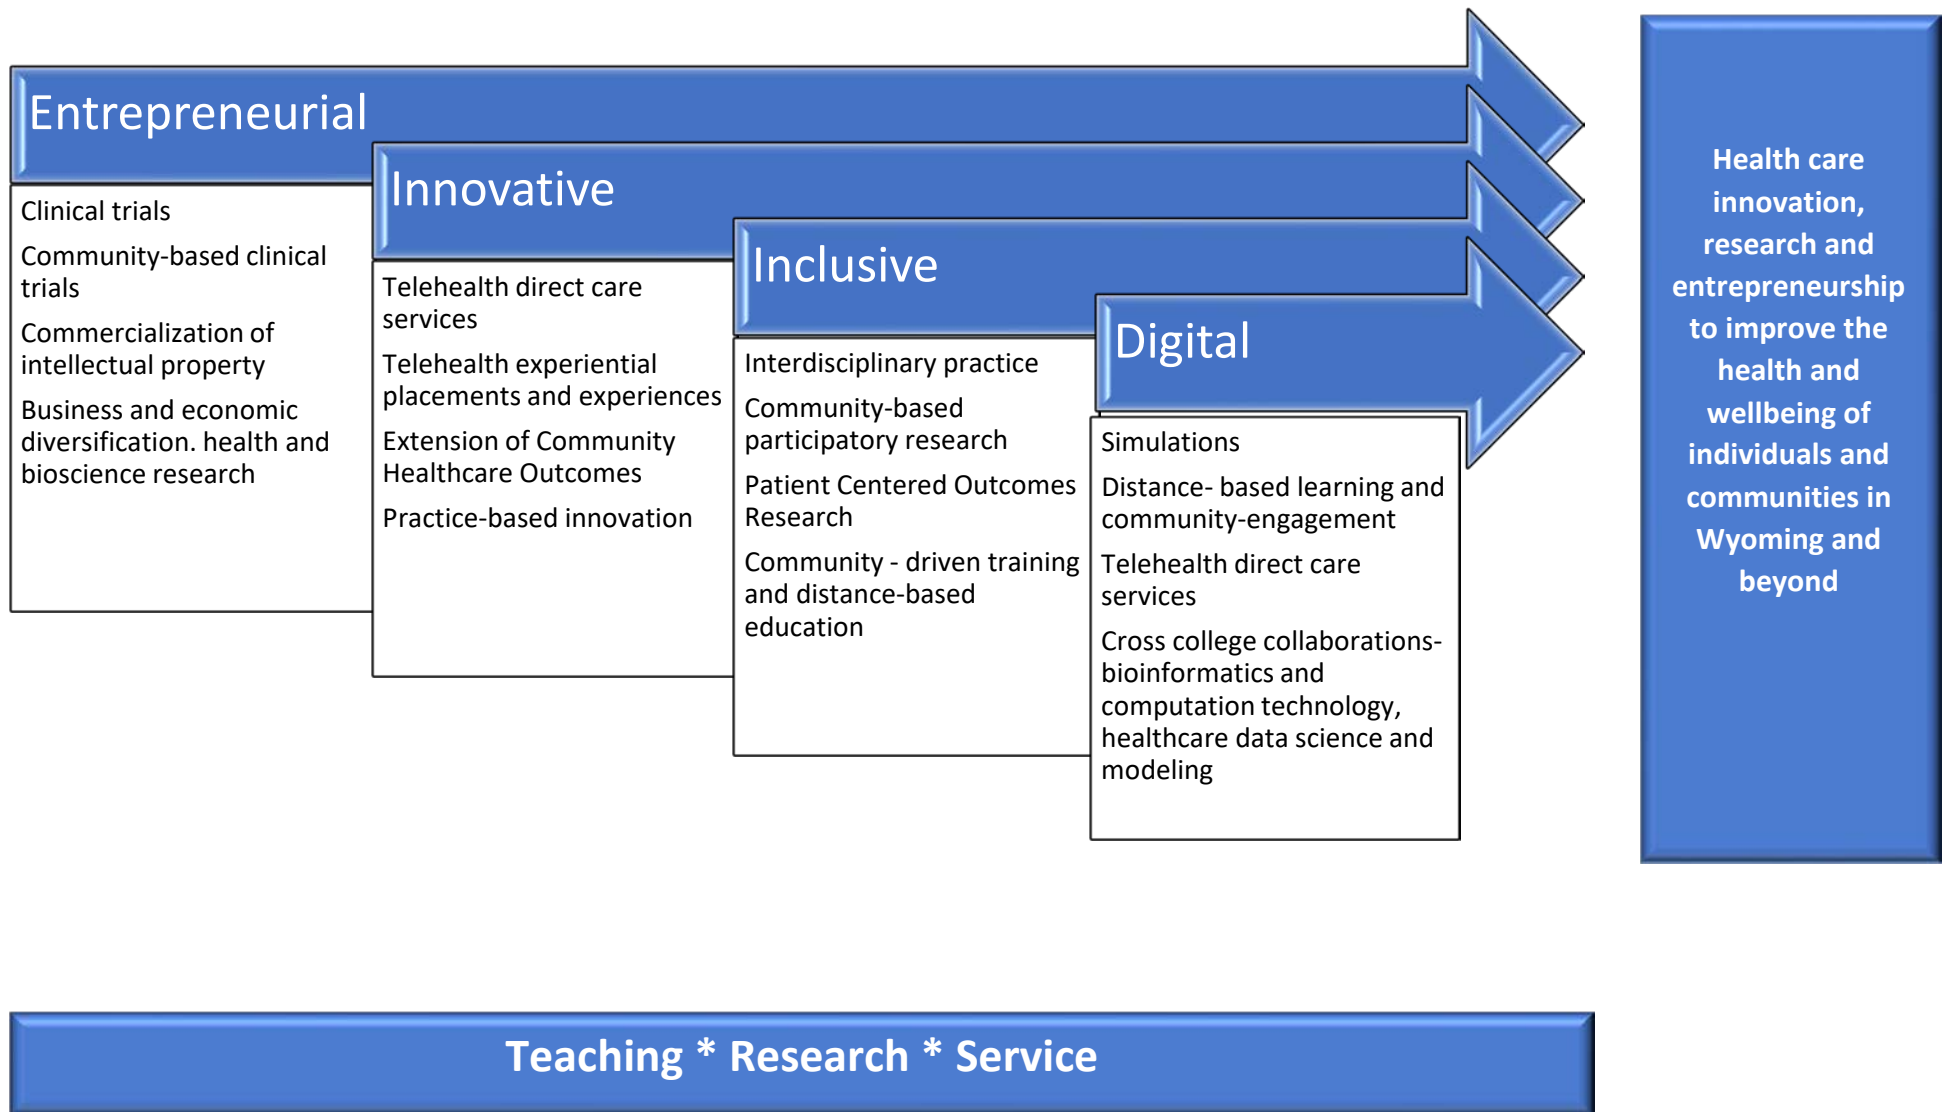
Entrepreneurial

Clinical trials

Community-based clinical trials

Commercialization of intellectual property

Business and economic diversification. health and bioscience research

Innovative

Telehealth direct care services

Telehealth experiential placements and experiences

Extension of Community Healthcare Outcomes

Practice-based innovation

Inclusive

Interdisciplinary practice

Community-based participatory research

Patient Centered Outcomes Research

Community - driven training and distance-based education

Digital

Simulations

Distance- based learning and community-engagement

Telehealth direct care services

Cross college collaborations- bioinformatics and computation technology, healthcare data science and modeling

Health care innovation, research and entrepreneurship to improve the health and wellbeing of individuals and communities in Wyoming and beyond

Teaching * Research * Service